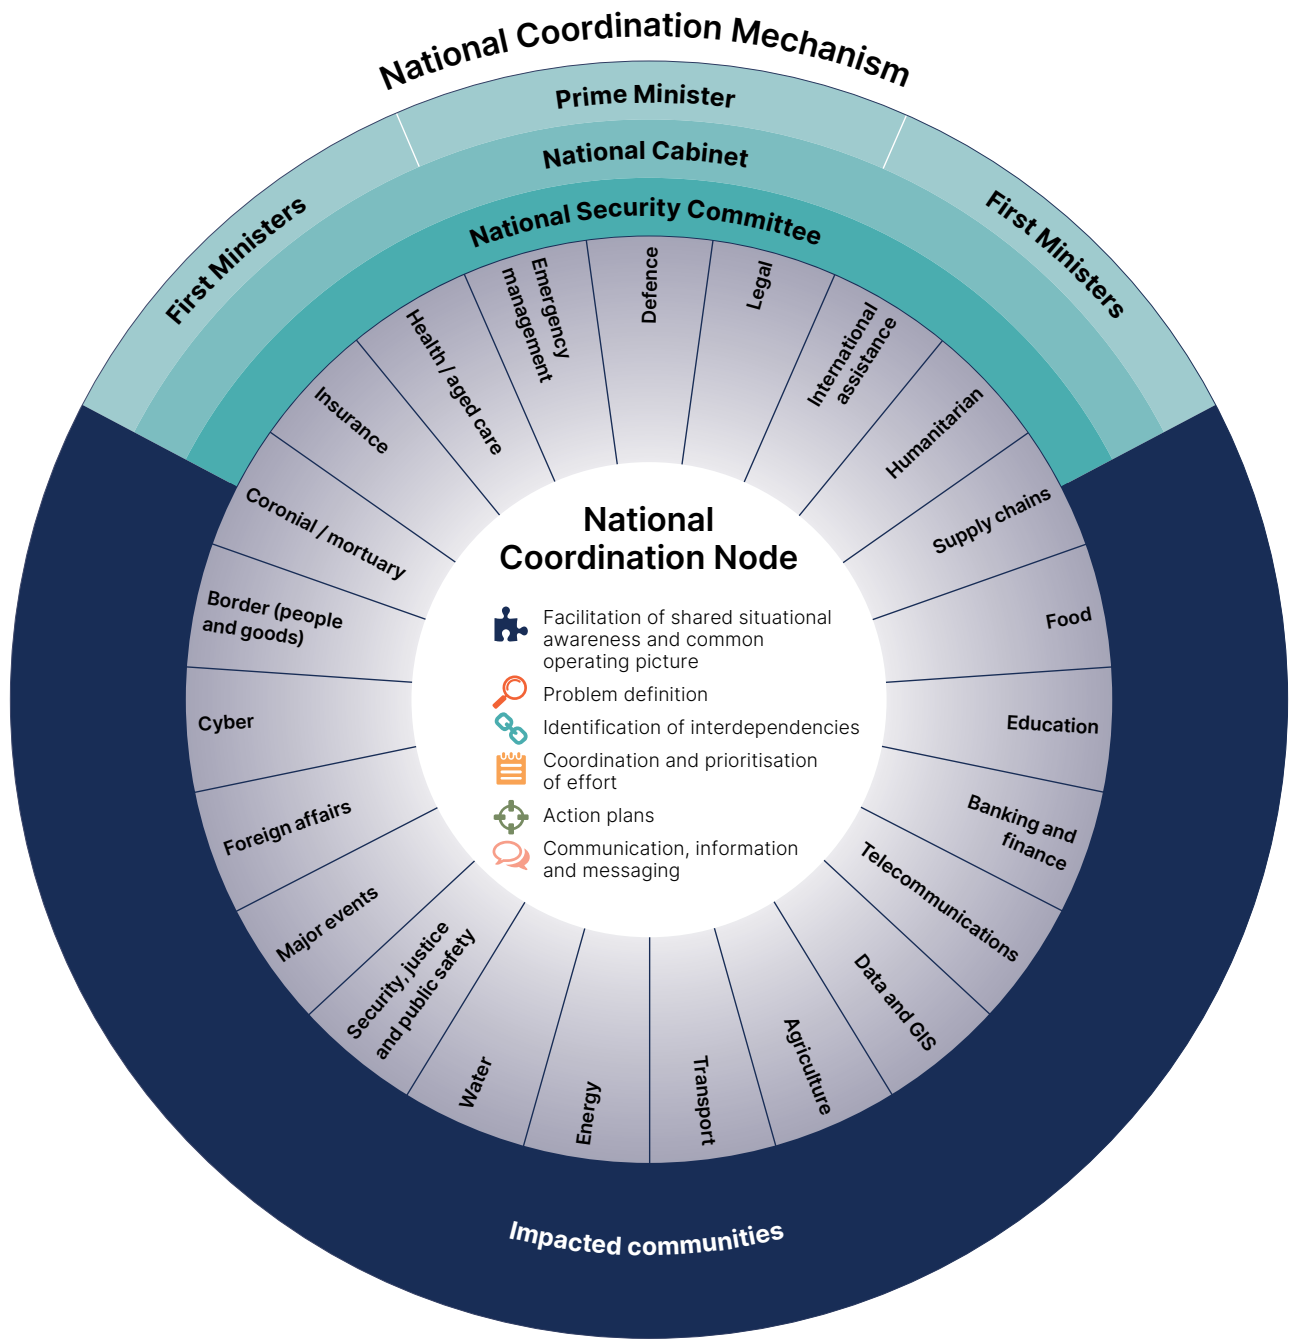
National Coordination Mechanism

Prime Minister

First Ministers

First Ministers

National Cabinet

National Security Committee

Emergency management

Defence

Legal

International assistance

Humanitarian

Supply chains

Food

Education

Banking and finance

Telecommunications

Data and GIS

Agriculture

Transport

Energy

Water

Security, justice and public safety

Major events

Foreign affairs

Cyber

Border (people and goods)

Coronial / mortuary

Insurance

Health / aged care

National Coordination Node

Facilitation of shared situational awareness and common operating picture

Problem definition

Identification of interdependencies

Coordination and prioritisation of effort

Action plans

Communication, information and messaging

Impacted communities